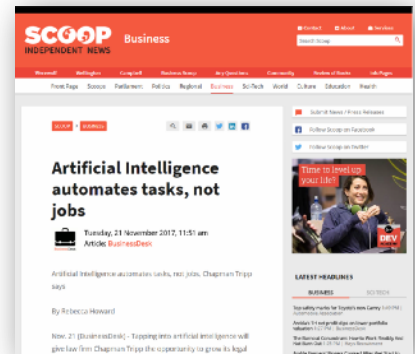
SCOOP
INDEPENDENT NEWS
Business

Search Scoop

Front Page Science Parliament Politics Regional Business Sci-Tech World Culture Education Health

SCOOP BUSINESS

Artificial Intelligence automates tasks, not jobs

Tuesday, 21 November 2017, 11:51 am
Article: BusinessDesk

Artificial Intelligence automates tasks, not jobs, Chapman Tripp says

By Rebecca Howard

Nov. 21 (BusinessDesk) - Tapping into artificial intelligence will give law firm Chapman Tripp the opportunity to grow its legal

Submit News / Press Releases
Follow Scoop on Facebook
Follow Scoop on Twitter

Time to level up your life?

DEV

LATEST HEADLINES

BUSINESS
SCI-TECH